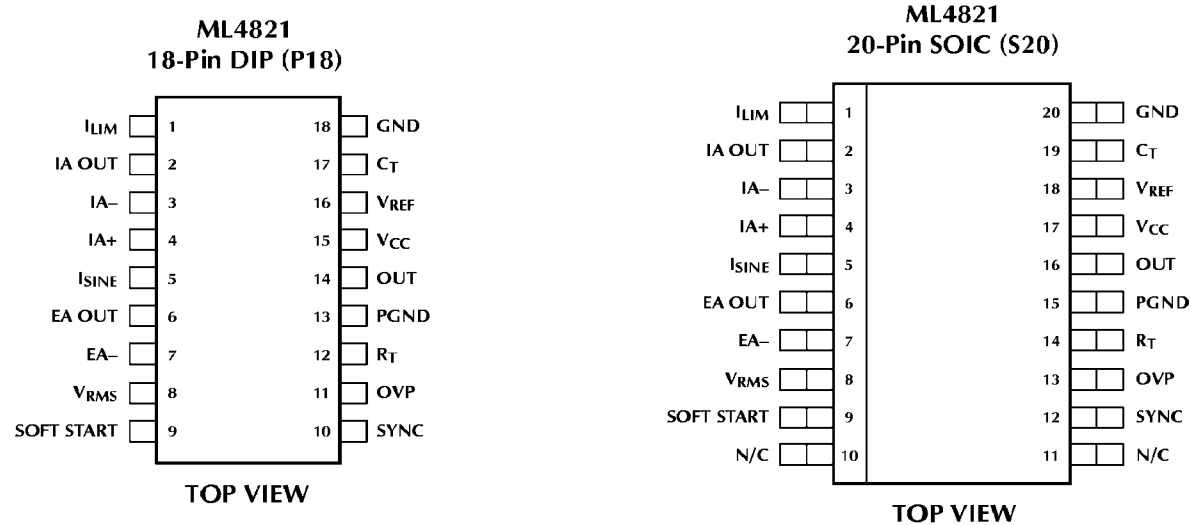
ML4821
18-Pin DIP (P18)

| | | | |
|---|---|---|---|
| $I_{LIM}$ | 1 | 18 | GND |
| IA OUT | 2 | 17 | $C_T$ |
| IA– | 3 | 16 | $V_{REF}$ |
| IA+ | 4 | 15 | $V_{CC}$ |
| $I_{SINE}$ | 5 | 14 | OUT |
| EA OUT | 6 | 13 | PGND |
| EA– | 7 | 12 | $R_T$ |
| $V_{RMS}$ | 8 | 11 | OVP |
| SOFT START | 9 | 10 | SYNC |

TOP VIEW

ML4821
20-Pin SOIC (S20)

| | | | |
|---|---|---|---|
| $I_{LIM}$ | 1 | 20 | GND |
| IA OUT | 2 | 19 | $C_T$ |
| IA– | 3 | 18 | $V_{REF}$ |
| IA+ | 4 | 17 | $V_{CC}$ |
| $I_{SINE}$ | 5 | 16 | OUT |
| EA OUT | 6 | 15 | PGND |
| EA– | 7 | 14 | $R_T$ |
| $V_{RMS}$ | 8 | 13 | OVP |
| SOFT START | 9 | 12 | SYNC |
| N/C | 10 | 11 | N/C |

TOP VIEW